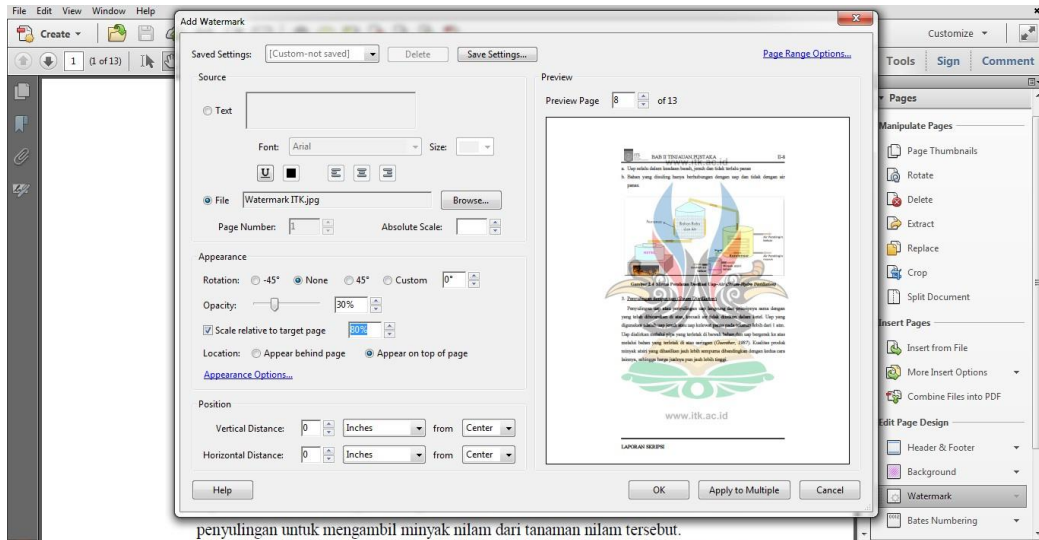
File Edit View Window Help

Create

1 (1 of 13)

Add Watermark

Saved Settings: [Custom-not saved] Delete Save Settings... Page Range Options...

Source

Text

Font: Arial Size:

U

File Watermark ITK.jpg Browse...

Page Number: 1 Absolute Scale:

Appearance

Rotation: -45° None 45° Custom 0°

Opacity: 30%

Scale relative to target page 80%

Location: Appear behind page Appear on top of page

Appearance Options...

Position

Vertical Distance: 0 Inches from Center

Horizontal Distance: 0 Inches from Center

Help

Preview

Preview Page 8 of 13

BAB II TINJAUAN PUSTAKA II-8

www.itk.ac.id

LAPORAN SKRIPSI

OK Apply to Multiple Cancel

Customize

Tools Sign Comment

Pages

Manipulate Pages

Page Thumbnails

Rotate

Delete

Extract

Replace

Crop

Split Document

Insert Pages

Insert from File

More Insert Options

Combine Files into PDF

Edit Page Design

Header & Footer

Background

Watermark

Bates Numbering

penyulingan untuk mengambil minyak nilam dari tanaman nilam tersebut.